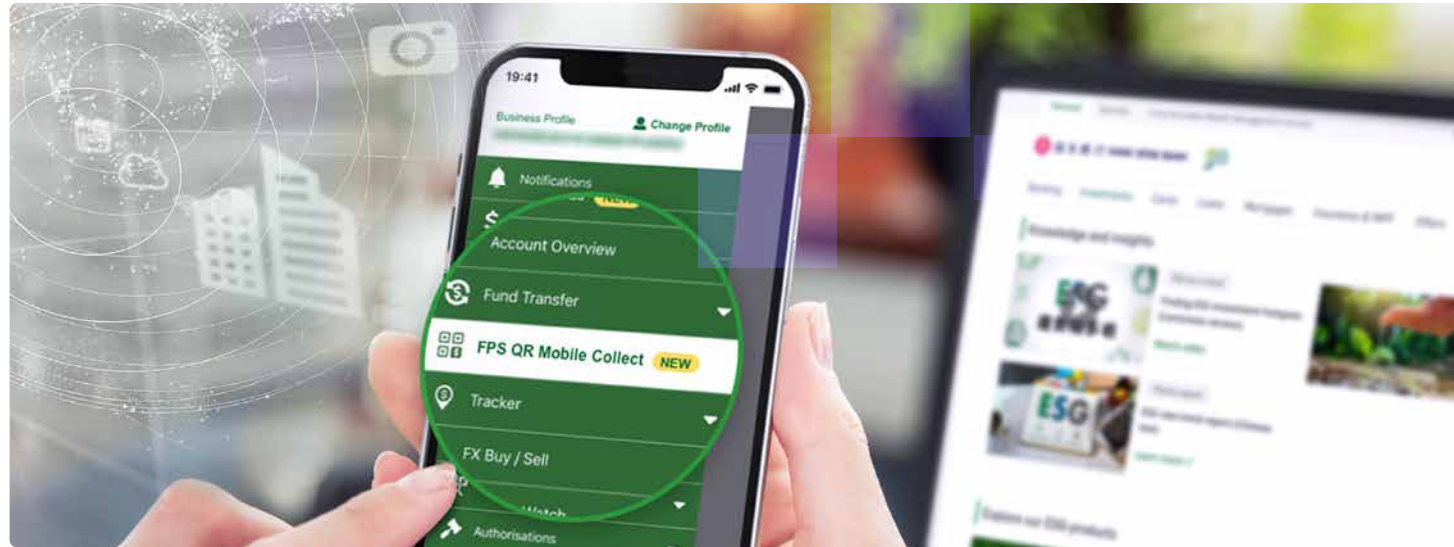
19:41

Business Profile

Change Profile

Notifications

NEW

Account Overview

Fund Transfer

FPS QR Mobile Collect NEW

Tracker

FX Buy / Sell

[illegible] Watch

Authorisations

ESG

ESG

Knowledge and insights